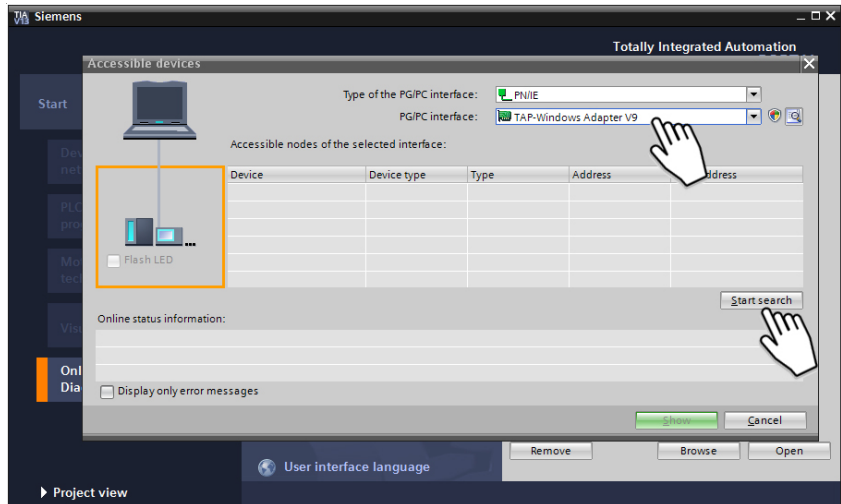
TIA V13 Siemens

Totally Integrated Automation

Accessible devices

Start

Dev net

PLC pro

Mo tec

Visu

Onl Dia

Type of the PG/PC interface: PN/IE

PG/PC interface: TAP-Windows Adapter V9

Accessible nodes of the selected interface:

| Device | Device type | Type | Address | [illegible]ddress |
|---|---|---|---|---|
| | | | | |

Flash LED

Start search

Online status information:

Display only error messages

Show

Cancel

Remove

Browse

Open

User interface language

Project view